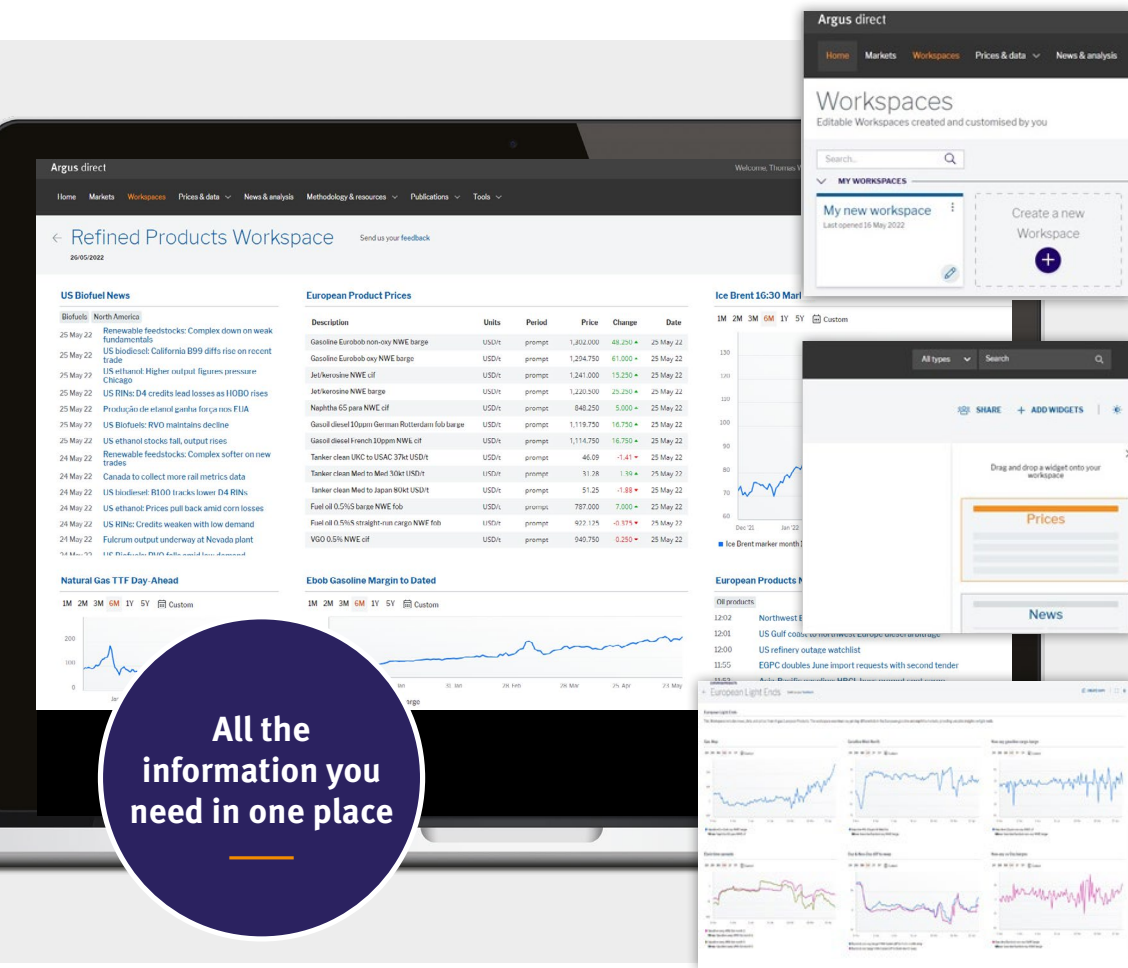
Argus direct

Welcome, Thomas W

Home Markets Workspaces Prices & data News & analysis Methodology & resources Publications Tools

← Refined Products Workspace

Send us your feedback

26/05/2022

US Biofuel News

Biofuels North America

25 May 22 Renewable feedstocks: Complex down on weak fundamentals
25 May 22 US biodiesel: California B99 diffs rise on recent trade
25 May 22 US ethanol: Higher output figures pressure Chicago
25 May 22 US RINs: D4 credits lead losses as HOBO rises
25 May 22 Produção de etanol ganha força nos EUA
25 May 22 US Biofuels: RVO maintains decline
25 May 22 US ethanol stocks fall, output rises
24 May 22 Renewable feedstocks: Complex softer on new trades
24 May 22 Canada to collect more rail metrics data
24 May 22 US biodiesel: B100 tracks lower D4 RINs
24 May 22 US ethanol: Prices pull back amid corn losses
24 May 22 US RINs: Credits weaken with low demand
24 May 22 Fulcrum output underway at Nevada plant
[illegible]

European Product Prices

| Description | Units | Period | Price | Change | Date |
|---|---|---|---|---|---|
| Gasoline Eurobob non-oxy NWE barge | USD/t | prompt | 1,302.000 | 48.250 | 25 May 22 |
| Gasoline Eurobob oxy NWE barge | USD/t | prompt | 1,204.750 | 61.000 | 25 May 22 |
| Jet/kerosine NWE cif | USD/t | prompt | 1,241.000 | 15.250 | 25 May 22 |
| Jet/kerosine NWE barge | USD/t | prompt | 1,220.500 | 25.250 | 25 May 22 |
| Naphtha 65 para NWE cif | USD/t | prompt | 848.250 | 5.000 | 25 May 22 |
| Gasoil diesel 10ppm German Rotterdam fob barge | USD/t | prompt | 1,119.750 | 16.750 | 25 May 22 |
| Gasoil diesel French 10ppm NWE cif | USD/t | prompt | 1,114.750 | 16.750 | 25 May 22 |
| Tanker clean UKC to USAC 37kt USD/t | USD/t | prompt | 46.09 | -1.41 | 25 May 22 |
| Tanker clean Med to Med 30kt USD/t | USD/t | prompt | 31.28 | 1.39 | 25 May 22 |
| Tanker clean Med to Japan 80kt USD/t | USD/t | prompt | 51.25 | -1.88 | 25 May 22 |
| Fuel oil 0.5%S barge NWE fob | USD/t | prompt | 787.000 | 7.000 | 25 May 22 |
| Fuel oil 0.5%S straight-run cargo NWE fob | USD/t | prompt | 922.125 | -0.375 | 25 May 22 |
| VGO 0.5% NWE cif | USD/t | prompt | 940.750 | 0.250 | 25 May 22 |

Ice Brent 16:30 Mar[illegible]

1M 2M 3M 6M 1Y 5Y Custom

130 120 110 100 90 80 70 60

Dec '21 Jan '22

Ice Brent marker month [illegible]

Natural Gas TTF Day-Ahead

1M 2M 3M 6M 1Y 5Y Custom

200 100 0

Jan

Ebob Gasoline Margin to Dated

1M 2M 3M 6M 1Y 5Y Custom

Jan 31 Jan 28 Feb 28 Mar 25 Apr 23 May

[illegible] barge

European Products N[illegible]

Oil products

12:02 Northwest E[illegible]
12:01 US Gulf coast to northwest Europe diesel arbitrage
12:00 US refinery outage watchlist
11:55 EGPC doubles June import requests with second tender
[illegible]

All the information you need in one place

Argus direct

Home Markets Workspaces Prices & data News & analysis

Workspaces

Editable Workspaces created and customised by you

Search..

MY WORKSPACES

My new workspace
Last opened 16 May 2022

Create a new Workspace

All types Search

SHARE + ADD WIDGETS

Drag and drop a widget onto your workspace

Prices

News

European Light Ends